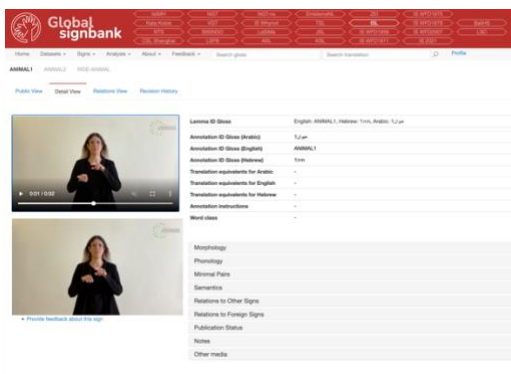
Global signbank

Home Datasets Signs Analysis About Feedback Search gloss Search translation Profile

ANIMAL1 ANIMAL2 RIDE-ANIMAL

Public View Detail View Relations View Revision History

0:01 / 0:02

Provide feedback about this sign

| | |
|---|---|
| Lemma ID Gloss | English: ANIMAL1, Hebrew: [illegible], Arabic: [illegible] |
| Annotation ID Gloss (Arabic) | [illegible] |
| Annotation ID Gloss (English) | ANIMAL1 |
| Annotation ID Gloss (Hebrew) | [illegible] |
| Translation equivalents for Arabic | - |
| Translation equivalents for English | - |
| Translation equivalents for Hebrew | - |
| Annotation instructions | - |
| Word class | - |

Morphology
Phonology
Minimal Pairs
Semantics
Relations to Other Signs
Relations to Foreign Signs
Publication Status
Notes
Other media